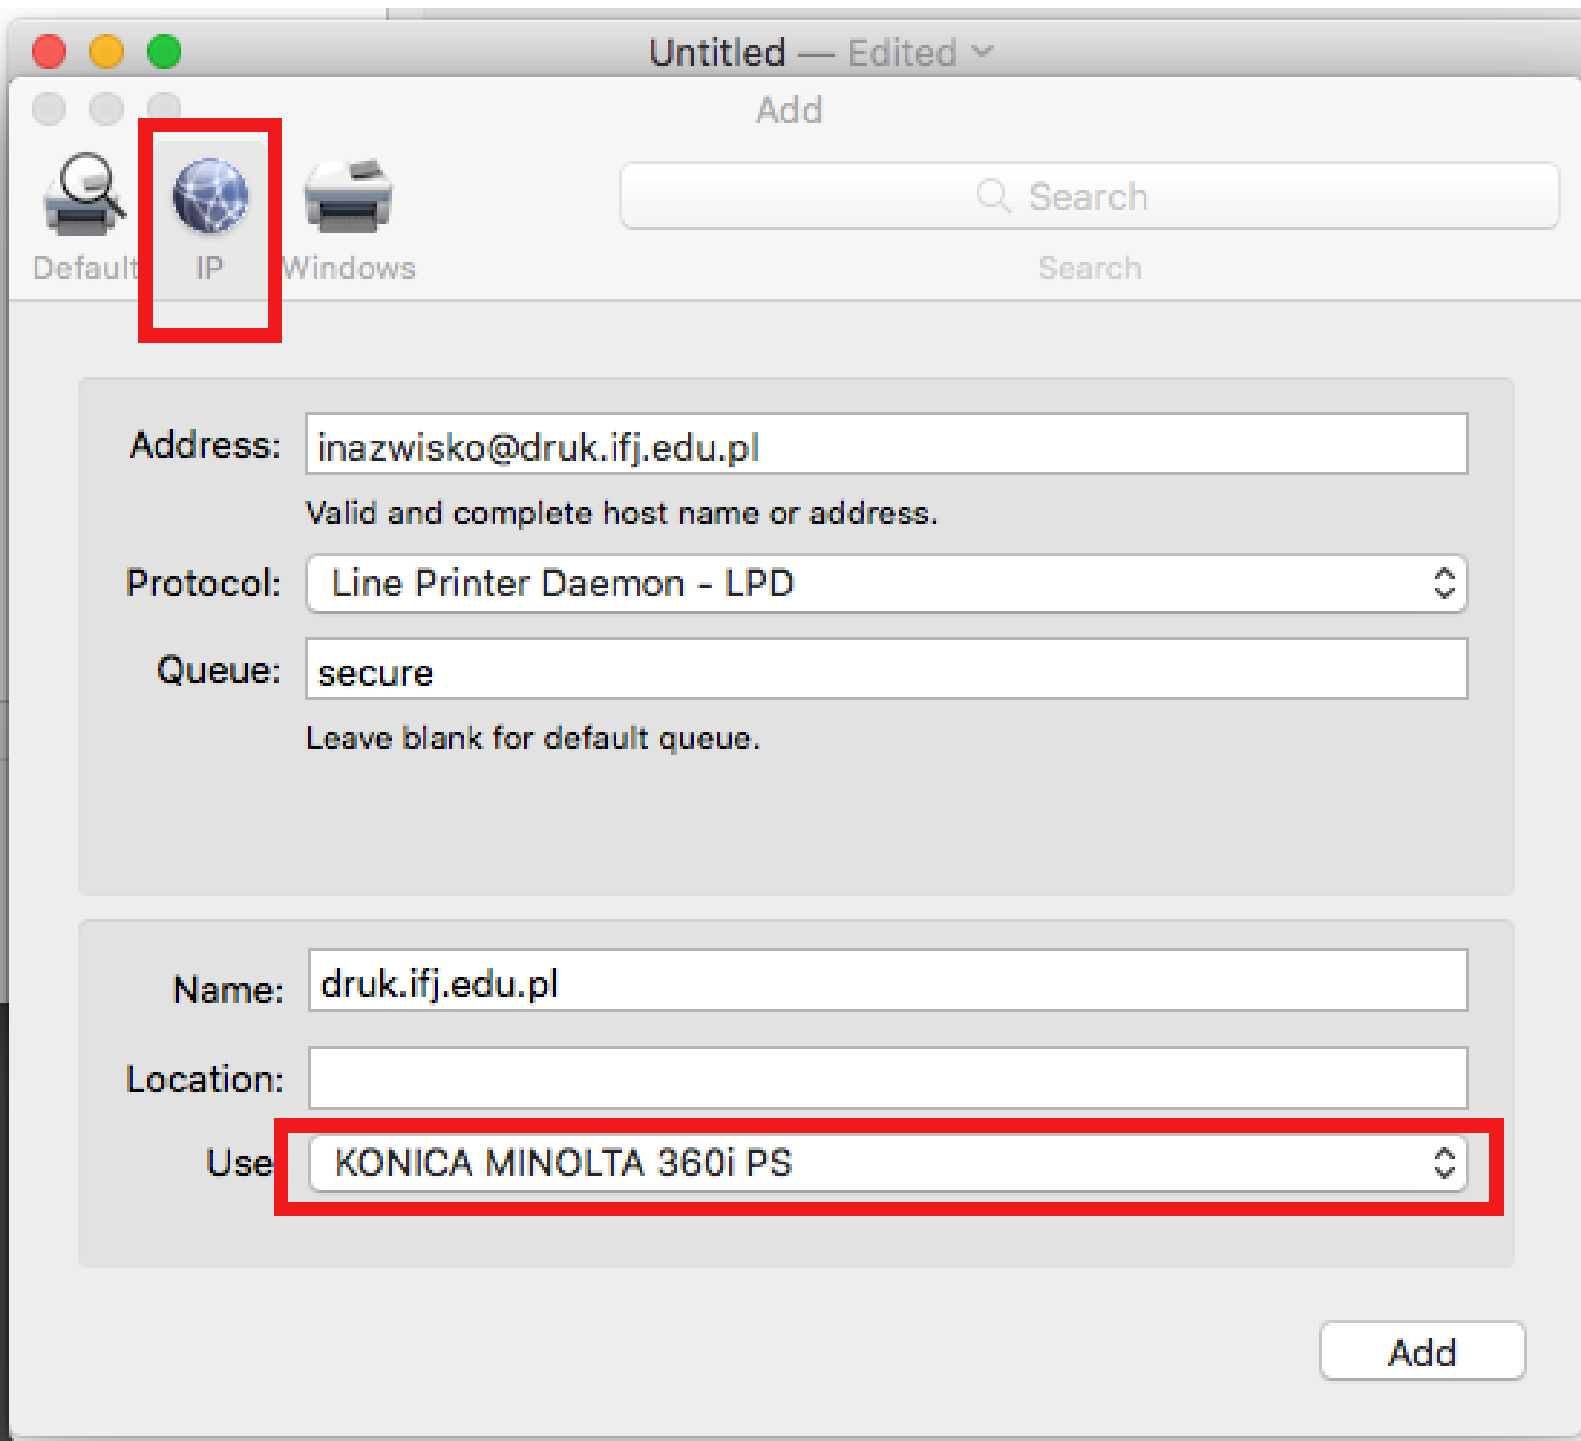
Untitled — Edited

Add

Default IP Windows

Search

Search

Address: inazwisko@druk.ifj.edu.pl

Valid and complete host name or address.

Protocol: Line Printer Daemon - LPD

Queue: secure

Leave blank for default queue.

Name: druk.ifj.edu.pl

Location:

Use KONICA MINOLTA 360i PS

Add